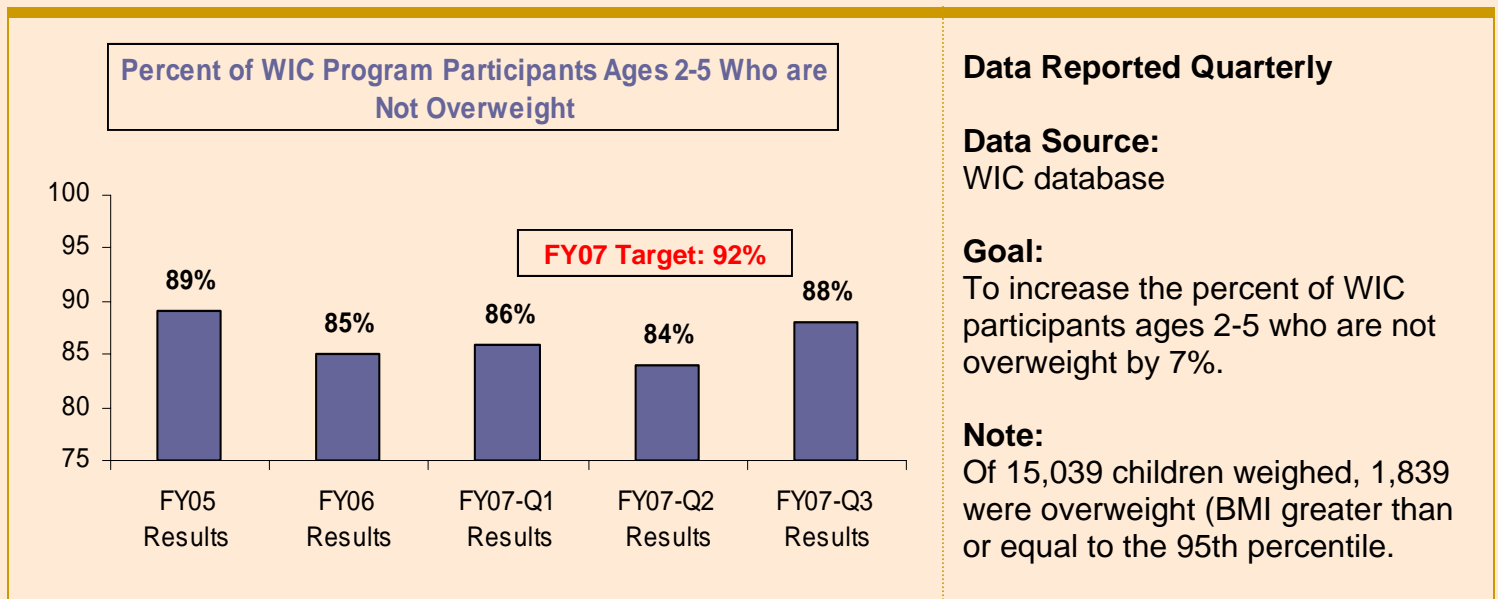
Percent of WIC Program Participants Ages 2-5 Who are Not Overweight

100
95
90
85
80
75

FY07 Target: 92%

89%
85%
86%
84%
88%

FY05 Results
FY06 Results
FY07-Q1 Results
FY07-Q2 Results
FY07-Q3 Results

Data Reported Quarterly

Data Source:
WIC database

Goal:
To increase the percent of WIC participants ages 2-5 who are not overweight by 7%.

Note:
Of 15,039 children weighed, 1,839 were overweight (BMI greater than or equal to the 95th percentile.